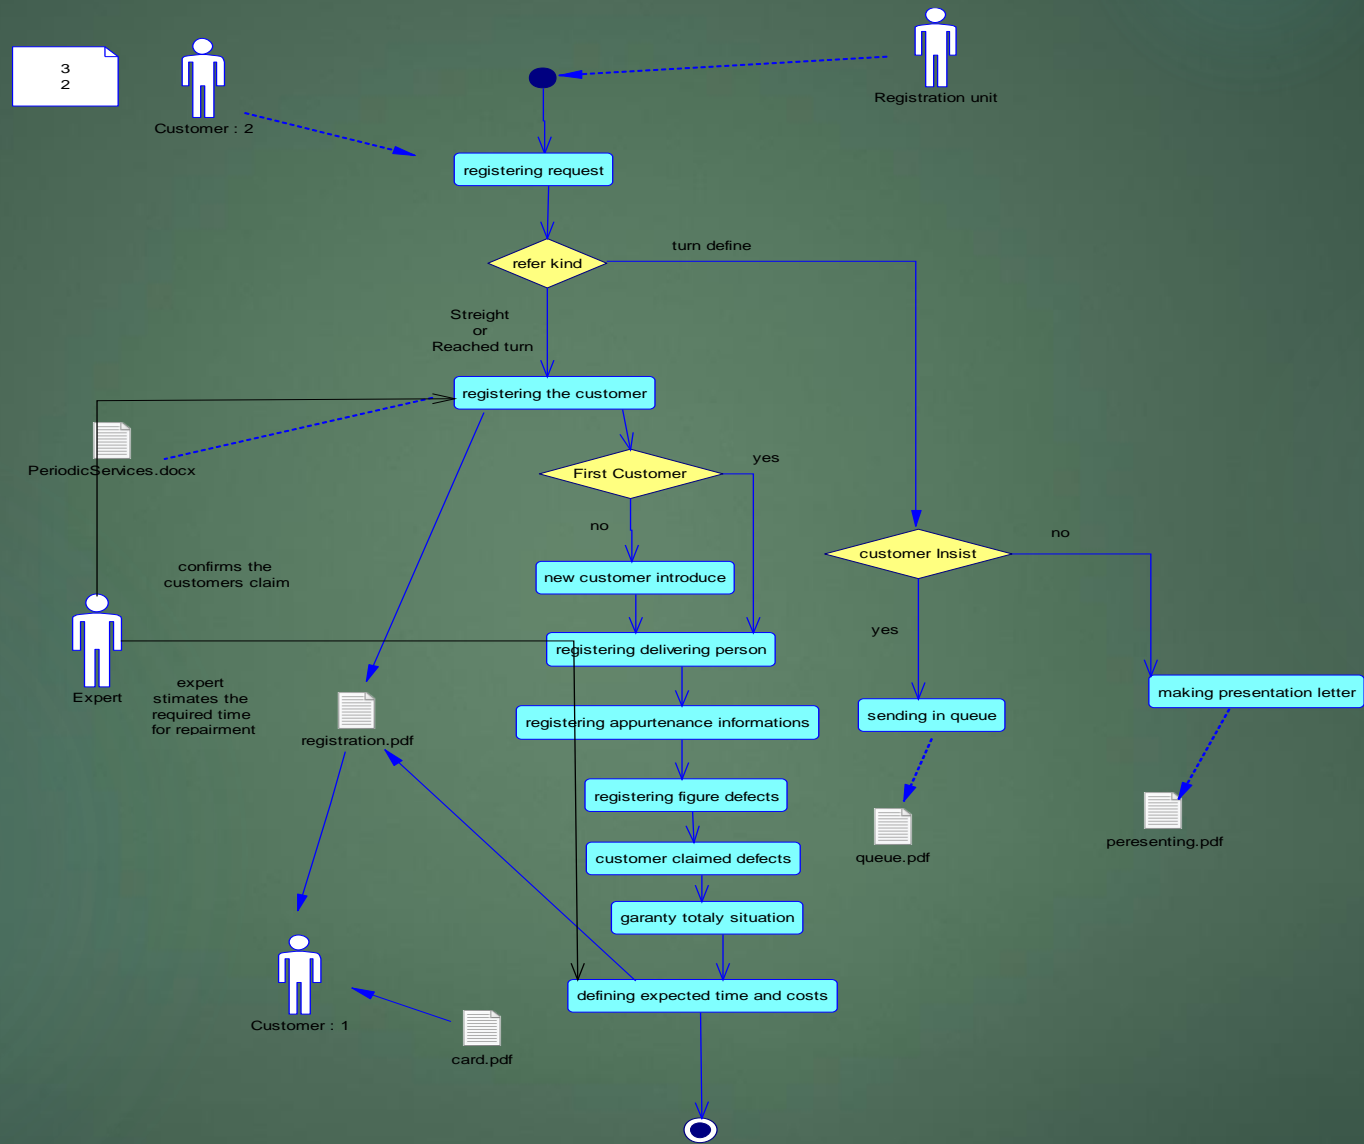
3
2

Customer : 2

Registration unit

registering request

refer kind

turn define

Streight
or
Reached turn

registering the customer

PeriodicServices.docx

First Customer

yes

no

new customer introduce

customer Insist

no

confirms the
customers claim

yes

Expert

registering delivering person

expert
stimates the
required time
for repairment

making presentation letter

registration.pdf

registering appurtenance informations

sending in queue

registering figure defects

queue.pdf

peresenting.pdf

customer claimed defects

garanty totaly situation

Customer : 1

defining expected time and costs

card.pdf